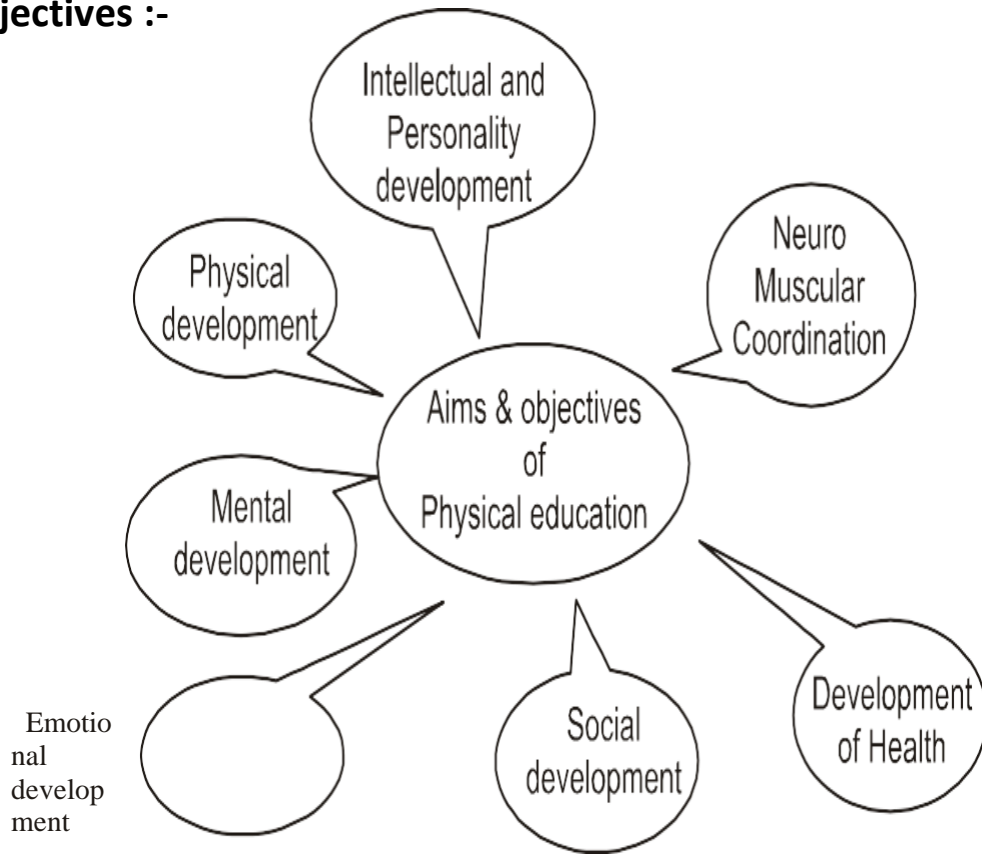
jectives :-

Intellectual and Personality development

Physical development

Neuro Muscular Coordination

Aims & objectives of Physical education

Mental development

Development of Health

Social development

Emotio
nal
develop
ment